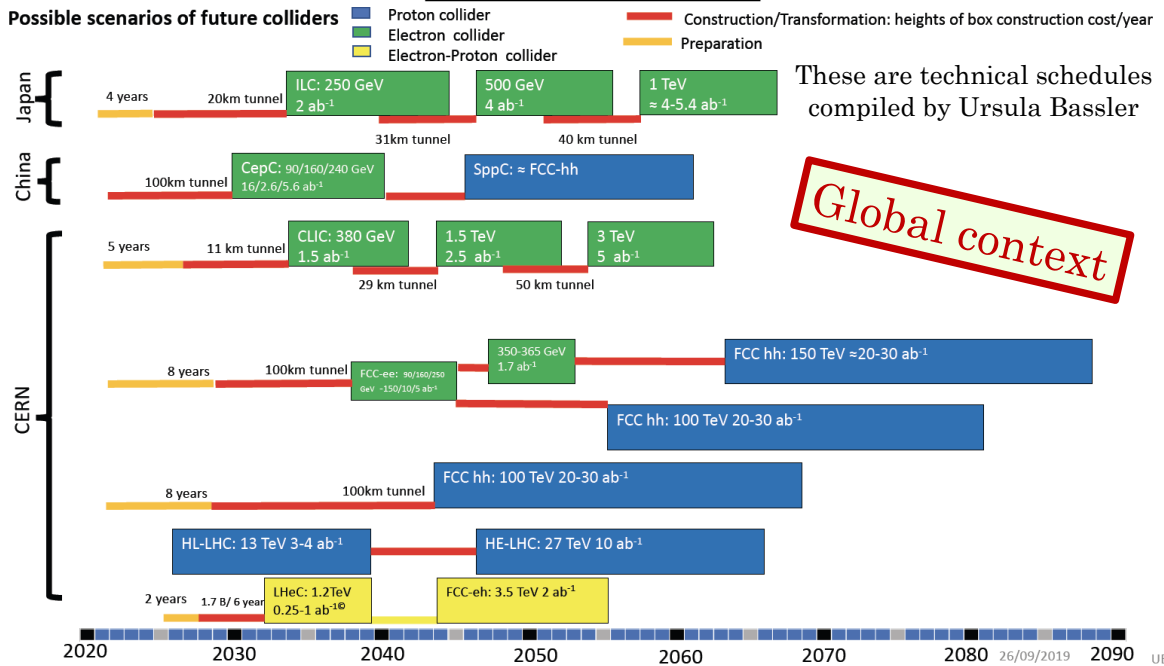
Possible scenarios of future colliders

Proton collider
Electron collider
Electron-Proton collider
Construction/Transformation: heights of box construction cost/year
Preparation

These are technical schedules compiled by Ursula Bassler

Global context

Japan
4 years
20km tunnel
ILC: 250 GeV 2 ab$^{-1}$
500 GeV 4 ab$^{-1}$
1 TeV ≈ 4-5.4 ab$^{-1}$
31km tunnel
40 km tunnel

China
100km tunnel
CepC: 90/160/240 GeV 16/2.6/5.6 ab$^{-1}$
SppC: ≈ FCC-hh

CERN
5 years
11 km tunnel
CLIC: 380 GeV 1.5 ab$^{-1}$
1.5 TeV 2.5 ab$^{-1}$
3 TeV 5 ab$^{-1}$
29 km tunnel
50 km tunnel

8 years
100km tunnel
FCC-ee: 90/160/250 GeV -150/10/5 ab$^{-1}$
350-365 GeV 1.7 ab$^{-1}$
FCC hh: 150 TeV ≈20-30 ab$^{-1}$
FCC hh: 100 TeV 20-30 ab$^{-1}$

8 years
100km tunnel
FCC hh: 100 TeV 20-30 ab$^{-1}$

HL-LHC: 13 TeV 3-4 ab$^{-1}$
HE-LHC: 27 TeV 10 ab$^{-1}$

2 years
1.7 B/ 6 year
LHeC: 1.2TeV 0.25-1 ab$^{-1}$©
FCC-eh: 3.5 TeV 2 ab$^{-1}$

2020 2030 2040 2050 2060 2070 2080 2090
26/09/2019
UI